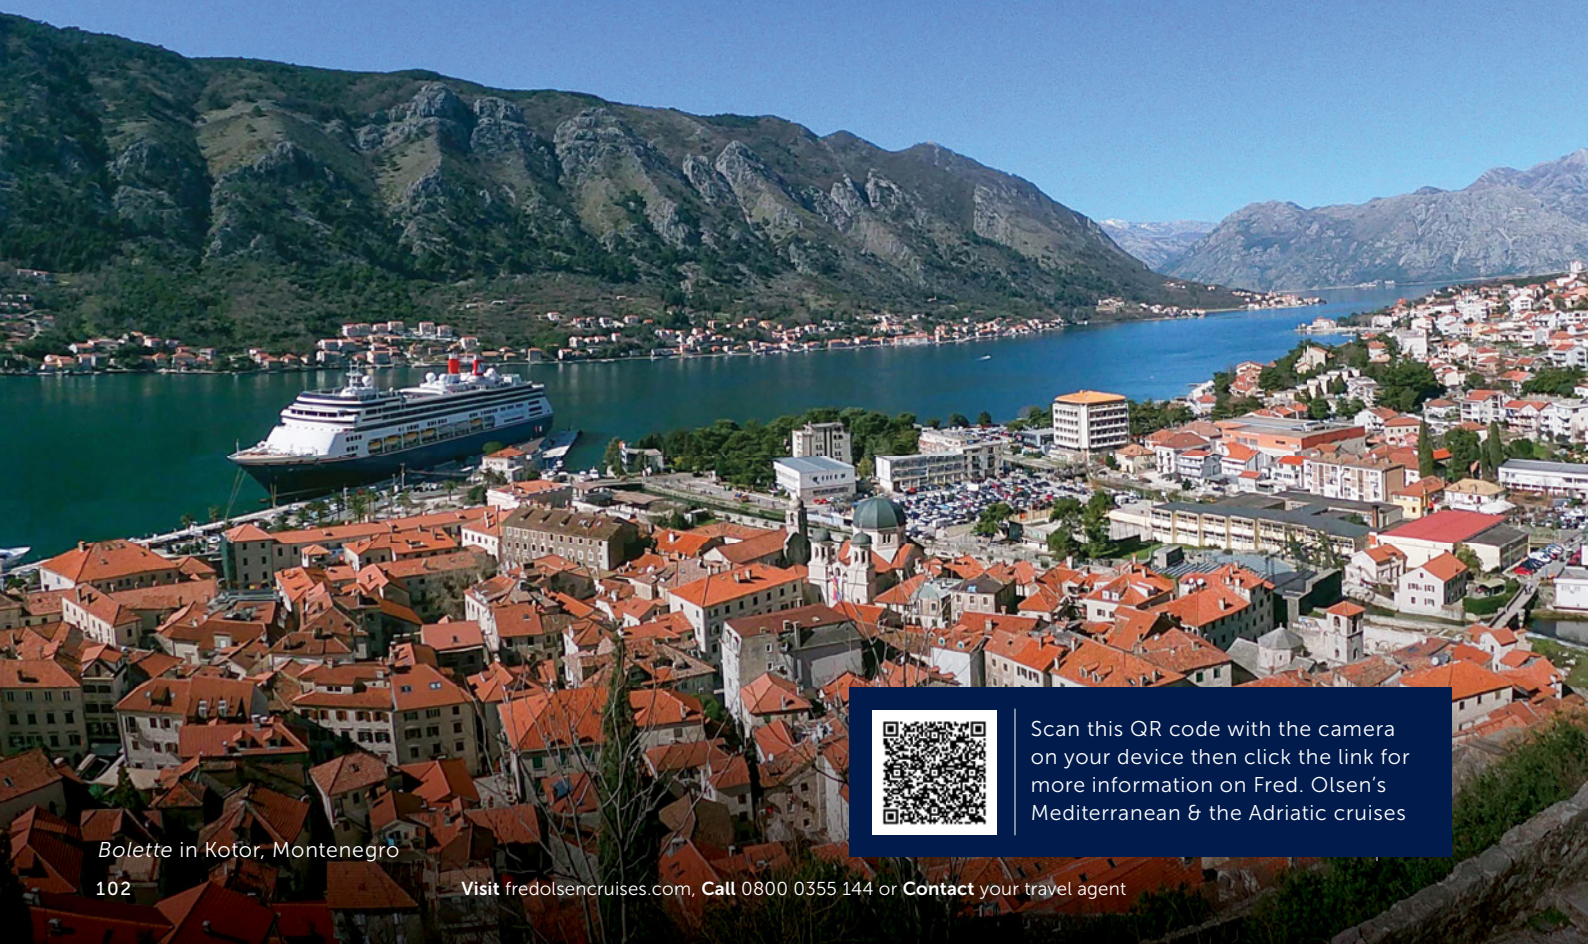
Scan this QR code with the camera on your device then click the link for more information on Fred. Olsen's Mediterranean & the Adriatic cruises

*Bolette* in Kotor, Montenegro

102

**Visit** fredolsencruises.com, **Call** 0800 0355 144 or **Contact** your travel agent